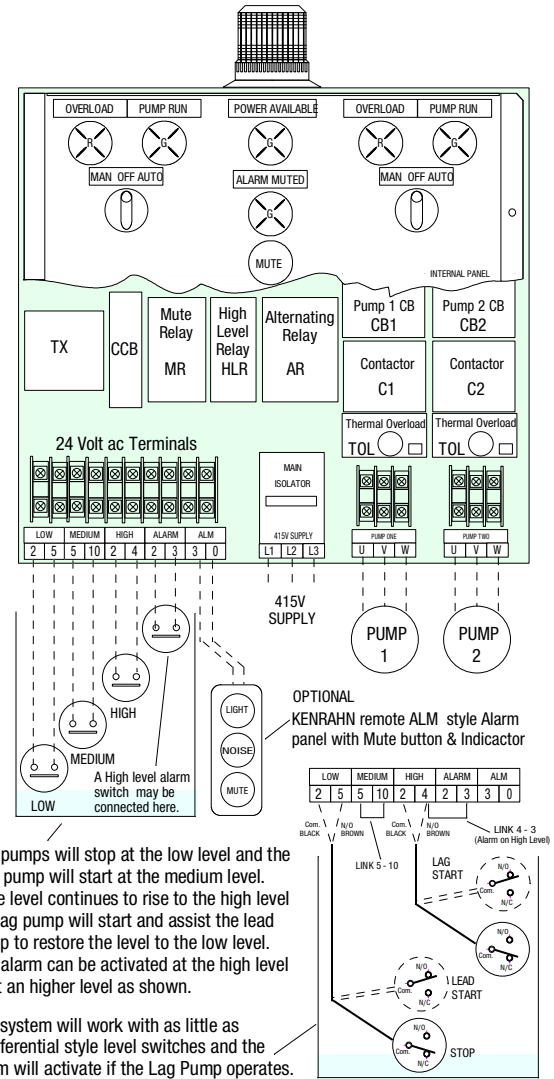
OVERLOAD PUMP RUN POWER AVAILABLE OVERLOAD PUMP RUN

R G G R G

MAN OFF AUTO ALARM MUTED MAN OFF AUTO

G

MUTE

INTERNAL PANEL

TX CCB Mute Relay MR High Level Relay HLR Alternating Relay AR Pump 1 CB CB1 Pump 2 CB CB2

Contactor C1 Contactor C2

Thermal Overload TOL Thermal Overload TOL

24 Volt ac Terminals

MAIN ISOLATOR

| LOW | | MEDIUM | | HIGH | | ALARM | | ALM | |
|---|---|---|---|---|---|---|---|---|---|
| 2 | 5 | 5 | 10 | 2 | 4 | 2 | 3 | 3 | 0 |

415V SUPPLY
L1 L2 L3

PUMP ONE
U V W

PUMP TWO
U V W

415V SUPPLY

PUMP 1 PUMP 2

HIGH

MEDIUM

LOW

A High level alarm switch may be connected here.

LIGHT NOISE MUTE

OPTIONAL
KENRAHN remote ALM style Alarm panel with Mute button & Indicactor

| LOW | | MEDIUM | | HIGH | | ALARM | | ALM | |
|---|---|---|---|---|---|---|---|---|---|
| 2 | 5 | 5 | 10 | 2 | 4 | 2 | 3 | 3 | 0 |

Com. BLACK N/O BROWN LINK 5 - 10 Com. BLACK N/O BROWN LINK 4 - 3 (Alarm on High Level)

LAG START
N/O Com. N/C

LEAD START
N/O Com. N/C

STOP
N/O Com. N/C

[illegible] pumps will stop at the low level and the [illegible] pump will start at the medium level. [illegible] level continues to rise to the high level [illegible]ag pump will start and assist the lead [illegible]p to restore the level to the low level. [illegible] alarm can be activated at the high level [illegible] an higher level as shown.

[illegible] system will work with as little as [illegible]ferential style level switches and the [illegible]m will activate if the Lag Pump operates.